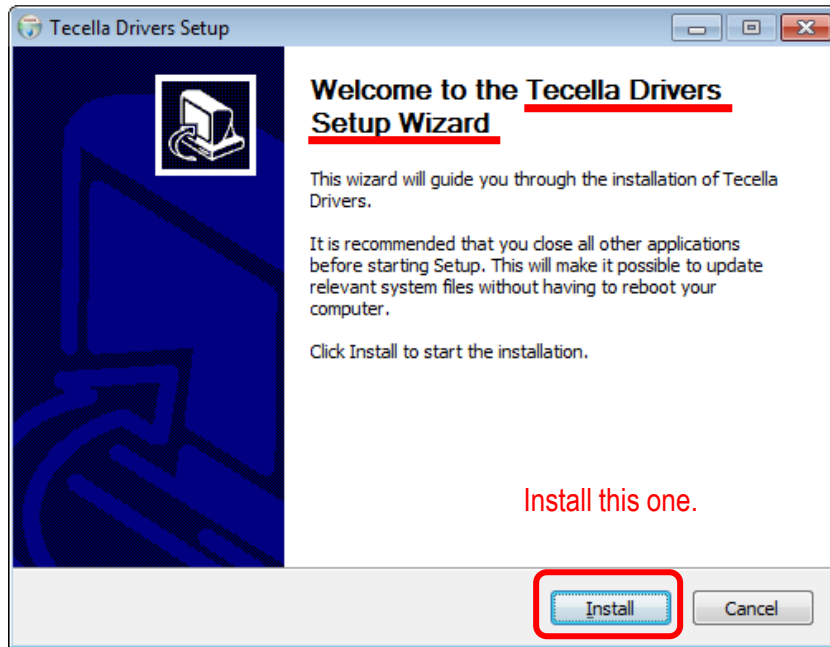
Tecella Drivers Setup

Welcome to the Tecella Drivers Setup Wizard

This wizard will guide you through the installation of Tecella Drivers.

It is recommended that you close all other applications before starting Setup. This will make it possible to update relevant system files without having to reboot your computer.

Click Install to start the installation.

Install this one.

Install

Cancel